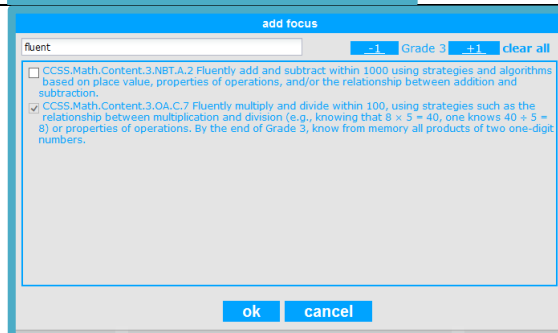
add focus

fluent

-1 Grade 3 +1 clear all

CCSS.Math.Content.3.NBT.A.2 Fluently add and subtract within 1000 using strategies and algorithms based on place value, properties of operations, and/or the relationship between addition and subtraction.

CCSS.Math.Content.3.OA.C.7 Fluently multiply and divide within 100, using strategies such as the relationship between multiplication and division (e.g., knowing that $8 \times 5 = 40$, one knows $40 \div 5 = 8$) or properties of operations. By the end of Grade 3, know from memory all products of two one-digit numbers.

ok cancel